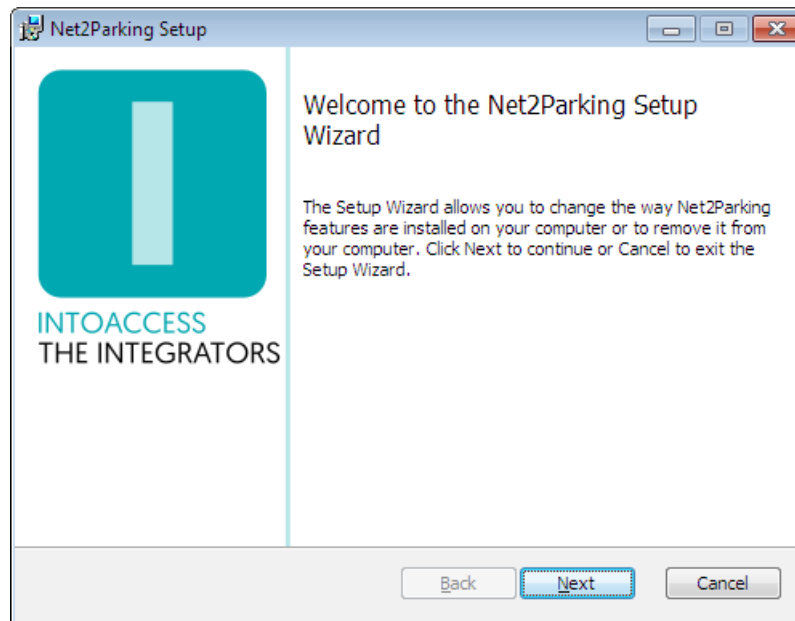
Net2Parking Setup

INTOACCESS
THE INTEGRATORS

Welcome to the Net2Parking Setup Wizard

The Setup Wizard allows you to change the way Net2Parking features are installed on your computer or to remove it from your computer. Click Next to continue or Cancel to exit the Setup Wizard.

Back
Next
Cancel